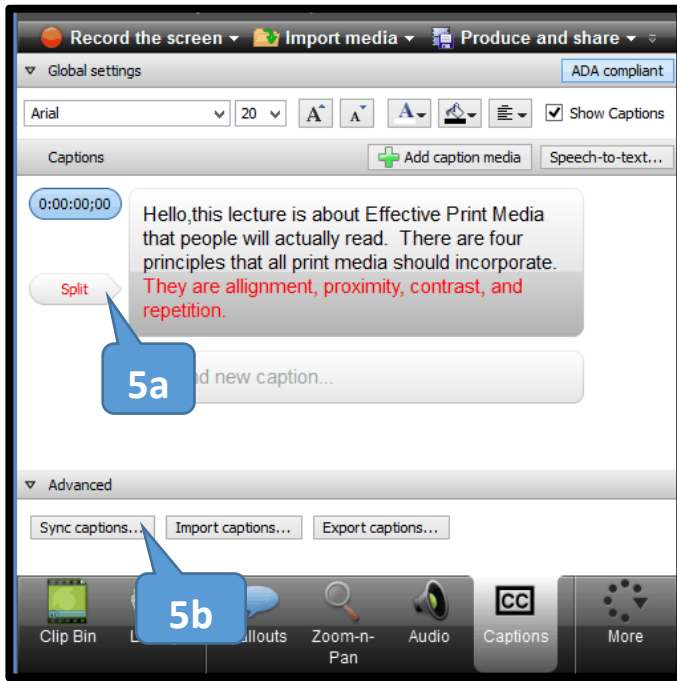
Record the screen ▾ Import media ▾ Produce and share ▾

Global settings

ADA compliant

Arial 20

Show Captions

Captions

Add caption media

Speech-to-text...

0:00:00;00

Hello,this lecture is about Effective Print Media that people will actually read. There are four principles that all print media should incorporate. They are allignment, proximity, contrast, and repetition.

Split

5a

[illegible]d new caption...

Advanced

Sync captions...

Import captions...

Export captions...

5b

Clip Bin

L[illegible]

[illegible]allouts

Zoom-n-Pan

Audio

CC

Captions

More